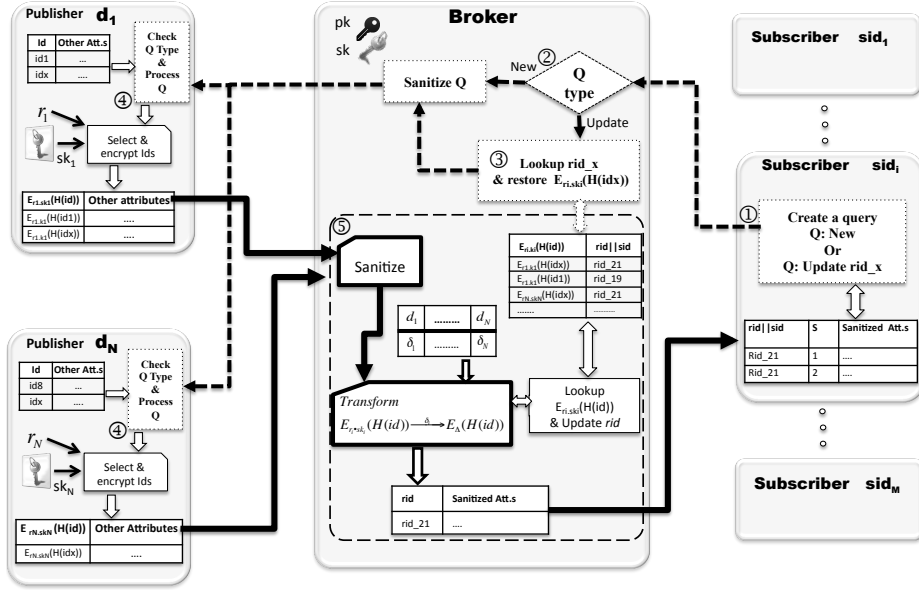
Publisher $d_1$

| Id | Other Att.s |
|---|---|
| id1 | … |
| idx | …. |

Check Q Type & Process Q

④

$r_1$

$sk_1$

Select & encrypt Ids

| $E_{r1.sk1}$(H(id)) | Other attributes |
|---|---|
| $E_{r1.k1}$(H(id1)) | ….. |
| $E_{r1.k1}$(H(idx)) | ….. |

Publisher $d_N$

| Id | Other Att.s |
|---|---|
| id8 | … |
| idx | …. |

Check Q Type & Process Q

④

$r_N$

$sk_N$

Select & encrypt Ids

| $E_{rN.skN}$ (H(id)) | Other Attributes |
|---|---|
| $E_{rN.skN}$(H(idx)) | …. |

Broker

pk

sk

Sanitize Q

New ②

Q type

Update

③ Lookup rid_x & restore $E_{ri.ski}$(H(idx))

⑤

Sanitize

| $E_{ri.ki}$(H(id)) | rid\|\|sid |
|---|---|
| $E_{r1.k1}$(H(idx)) | rid_21 |
| $E_{r1.k1}$(H(id1)) | rid_19 |
| $E_{rN.kN}$(H(idx)) | rid_21 |
| …….. | ……… |

| $d_1$ | ……… | $d_N$ |
|---|---|---|
| $\delta_1$ | ……… | $\delta_N$ |

Transform

$E_{r_i \cdot sk_i}(H(id)) \xrightarrow{\delta_i} E_{\Delta}(H(id))$

Lookup $E_{ri.ski}$(H(id)) & Update rid

| rid | Sanitized Att.s |
|---|---|
| rid_21 | …. |

Subscriber $sid_1$

Subscriber $sid_i$

①

Create a query
Q: New
Or
Q: Update rid_x

| rid\|\|sid | S | Sanitized Att.s |
|---|---|---|
| Rid_21 | 1 | …. |
| Rid_21 | 2 | …. |

Subscriber $sid_M$